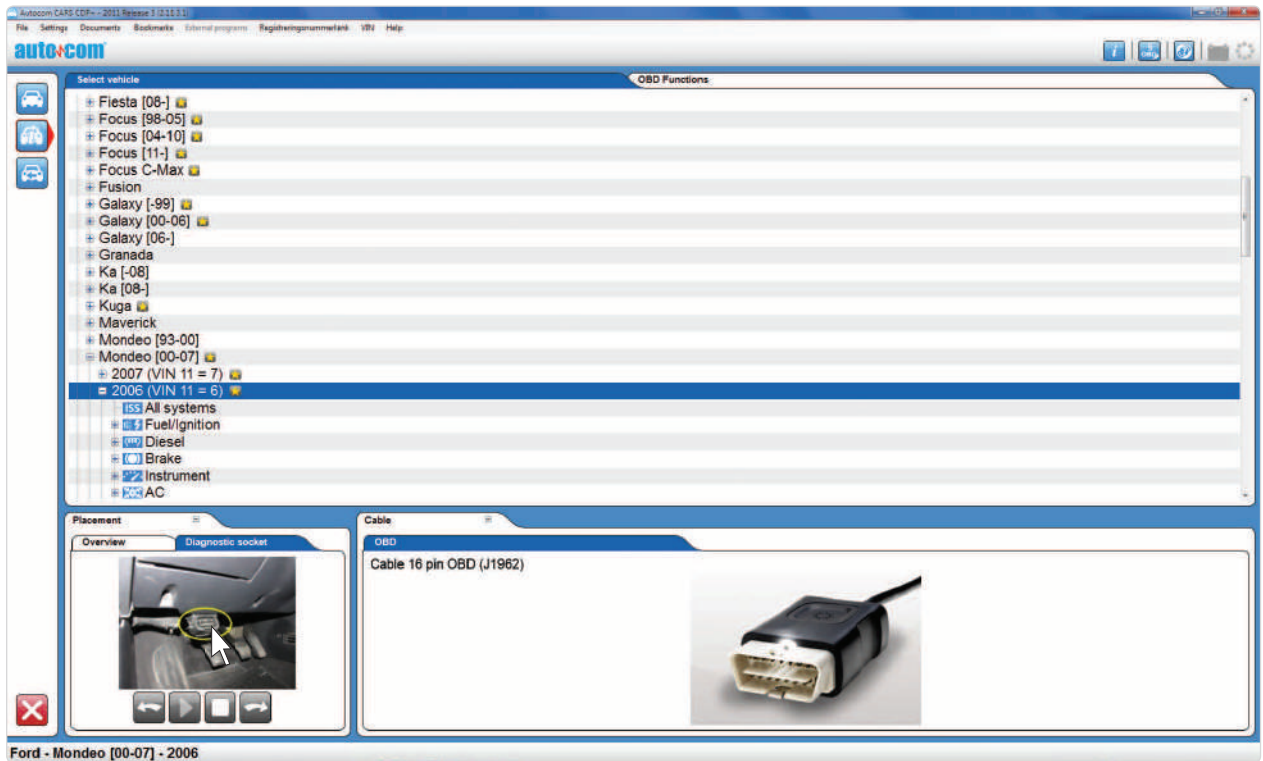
Autocom CARS CDP+ - 2011 Release 3 (2.11.3.1)

File Settings Documents Bookmarks External programs Registreringsnummerlänk VIN Help

autocom

Select vehicle

OBD Functions

Fiesta [08-]
Focus [98-05]
Focus [04-10]
Focus [11-]
Focus C-Max
Fusion
Galaxy [-99]
Galaxy [00-06]
Galaxy [06-]
Granada
Ka [-08]
Ka [08-]
Kuga
Maverick
Mondeo [93-00]
Mondeo [00-07]
2007 (VIN 11 = 7)
2006 (VIN 11 = 6)
ISS All systems
Fuel/Ignition
Diesel
Brake
Instrument
AC

Placement

Overview

Diagnostic socket

Cable

OBD

Cable 16 pin OBD (J1962)

Ford - Mondeo [00-07] - 2006